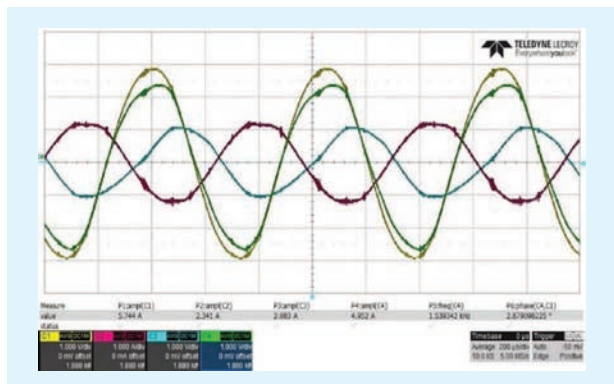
TELEDYNE LECROY
Everywhereyoulook

| Measure | P1:ampl(C1) | P2:ampl(C2) | P3:ampl(C3) | P4:ampl(F4) | P5:freq(F4) | P6:phase(C4,C1) |
|---|---|---|---|---|---|---|
| value | 5.744 A | 2.341 A | 2.883 A | 4.952 A | 1.539342 kHz | 2.67896225 ° |
| status | | | | | | |

C1 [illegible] 1.000 V/div 0 mV offset 1.000 kV
C2 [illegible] 1.000 A/div 0 mA offset 1.000 kV
C3 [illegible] 1.000 V/div 0 mV offset 1.000 kV
C4 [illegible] 1.000 V/div 0 mV offset 1.000 kV

Timebase 0 µs Trigger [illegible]
Average 200 µs/div Auto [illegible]
50.0 kS 5.00 kS/s Edge Positive